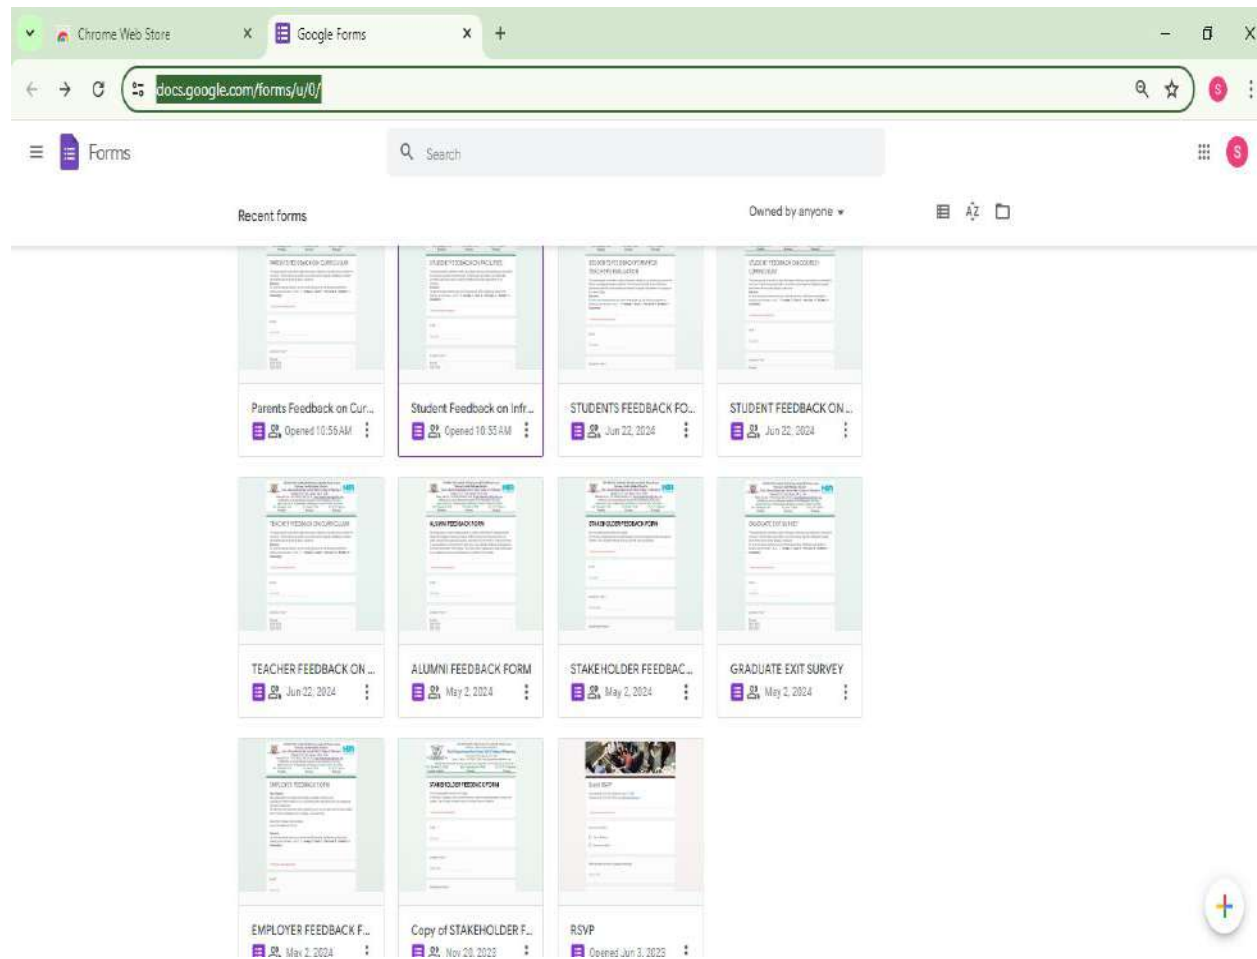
Chrome Web Store
Google Forms
docs.google.com/forms/u/0/
Forms
Search
S
Recent forms
Owned by anyone
Parents Feedback on Cur...
Opened 10:56 AM
Student Feedback on Infr...
Opened 10:55 AM
STUDENTS FEEDBACK FO...
Jun 22, 2024
STUDENT FEEDBACK ON...
Jun 22, 2024
TEACHER FEEDBACK ON...
Jun 22, 2024
ALUMNI FEEDBACK FORM
May 2, 2024
STAKEHOLDER FEEDBAC...
May 2, 2024
GRADUATE EXIT SURVEY
May 2, 2024
EMPLOYER FEEDBACK F...
May 2, 2024
Copy of STAKEHOLDER F...
Nov 20, 2023
RSVP
Opened Jun 3, 2023